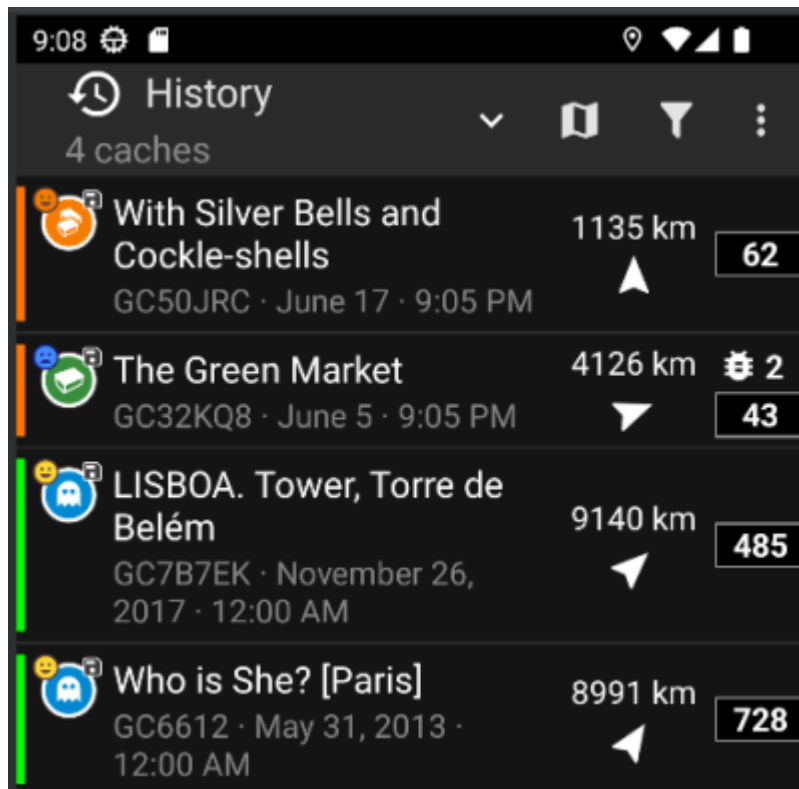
9:08

History
4 caches

With Silver Bells and Cockle-shells
GC50JRC · June 17 · 9:05 PM
1135 km
62

The Green Market
GC32KQ8 · June 5 · 9:05 PM
4126 km
2
43

LISBOA. Tower, Torre de Belém
GC7B7EK · November 26, 2017 · 12:00 AM
9140 km
485

Who is She? [Paris]
GC6612 · May 31, 2013 · 12:00 AM
8991 km
728